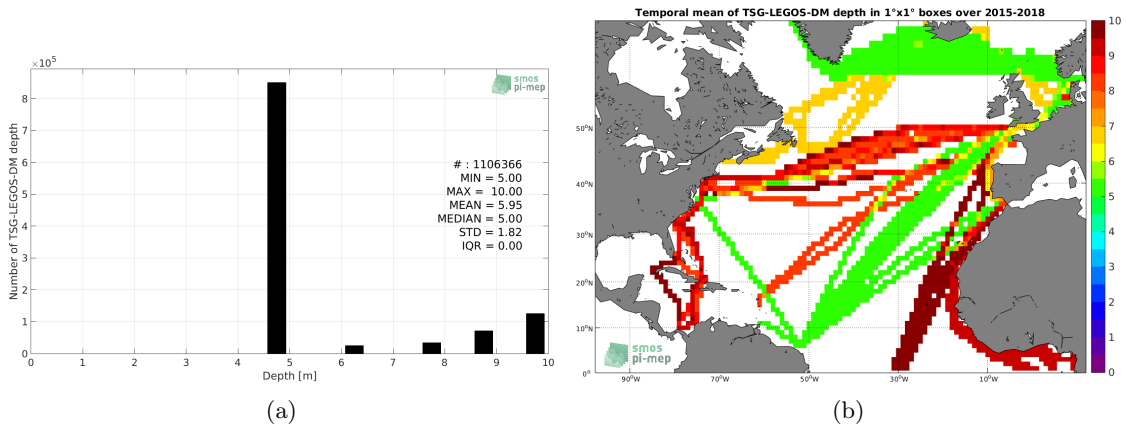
$\times10^5$

smos pi-mep

Number of TSG-LEGOS-DM depth

8
7
6
5
4
3
2
1
0

# : 1106366
MIN = 5.00
MAX = 10.00
MEAN = 5.95
MEDIAN = 5.00
STD = 1.82
IQR = 0.00

0 1 2 3 4 5 6 7 8 9 10
Depth [m]

(a)

Temporal mean of TSG-LEGOS-DM depth in 1°x1° boxes over 2015-2018

50°N
40°N
30°N
20°N
10°N
0°N

90°W 70°W 50°W 30°W 10°W

smos pi-mep

10
9
8
7
6
5
4
3
2
1
0

(b)